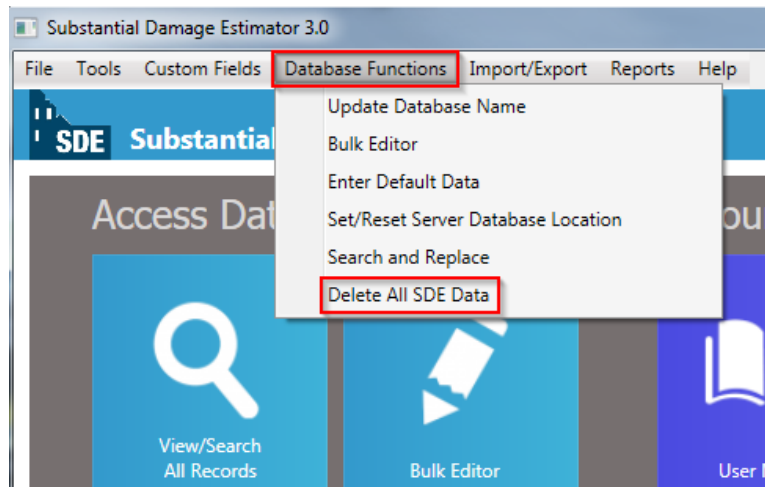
Substantial Damage Estimator 3.0

File Tools Custom Fields Database Functions Import/Export Reports Help

Update Database Name
Bulk Editor
Enter Default Data
Set/Reset Server Database Location
Search and Replace
Delete All SDE Data

SDE Substantial

Access Dat

ou

View/Search All Records

Bulk Editor

User